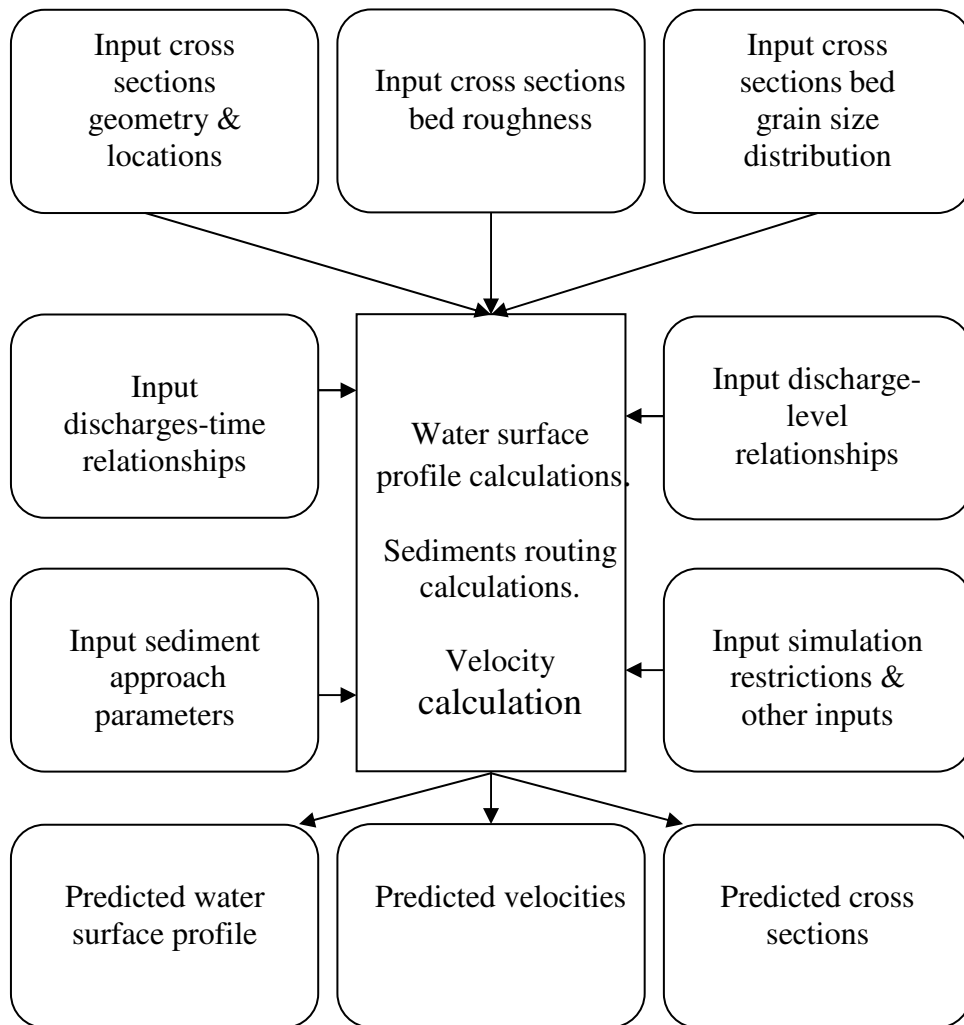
Input cross sections geometry & locations

Input cross sections bed roughness

Input cross sections bed grain size distribution

Input discharges-time relationships

Water surface profile calculations.

Sediments routing calculations.

Velocity calculation

Input discharge-level relationships

Input sediment approach parameters

Input simulation restrictions & other inputs

Predicted water surface profile

Predicted velocities

Predicted cross sections